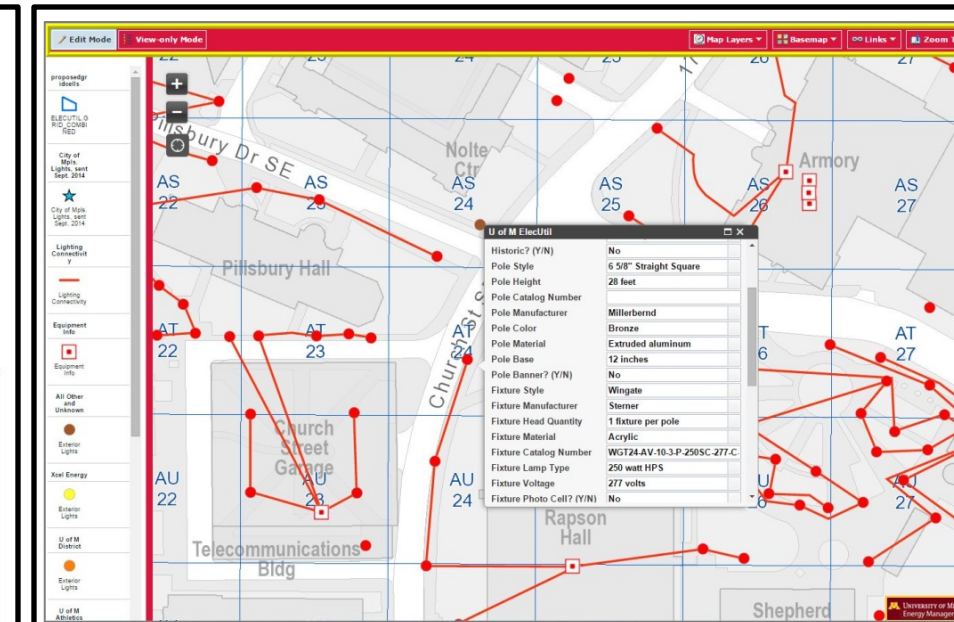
Edit Mode | View-only Mode

Map Layers ▾ | Basemap ▾ | Links ▾ | Zoom T

proposedgridcells

ELECUTIL.GRID_COMBINED

City of Mpls. Lights, sent Sept. 2014

City of Mpls. Lights, sent Sept. 2014

Lighting Connectivity

Lighting Connectivity

Equipment Info

Equipment Info

All Other and Unknown

Exterior Lights

Xcel Energy

Exterior Lights

U of M District

Exterior Lights

U of M Athletics

24 25 26 27 22

Pillsbury Dr SE

Nolte Ctr

Armory

AS 22 | AS 23 | AS 24 | AS 25 | AS 26 | AS 27

Pillsbury Hall

AT 22 | AT 23 | AT 24 | T 6 | AT 27

Church St

Church Street Garage

AU 22 | AU 23 | AU 24 | U 6 | AU 27

Rapson Hall

Telecommunications Bldg

Shepherd

U of M ElecUtil

| | |
|---|---|
| Historic? (Y/N) | No |
| Pole Style | 6 5/8" Straight Square |
| Pole Height | 28 feet |
| Pole Catalog Number | |
| Pole Manufacturer | Millerbernd |
| Pole Color | Bronze |
| Pole Material | Extruded aluminum |
| Pole Base | 12 inches |
| Pole Banner? (Y/N) | No |
| Fixture Style | Wingate |
| Fixture Manufacturer | Sterner |
| Fixture Head Quantity | 1 fixture per pole |
| Fixture Material | Acrylic |
| Fixture Catalog Number | WGT24-AV-10-3-P-250SC-277-C |
| Fixture Lamp Type | 250 watt HPS |
| Fixture Voltage | 277 volts |
| Fixture Photo Cell? (Y/N) | No |

UNIVERSITY OF M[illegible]
Energy Managem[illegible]